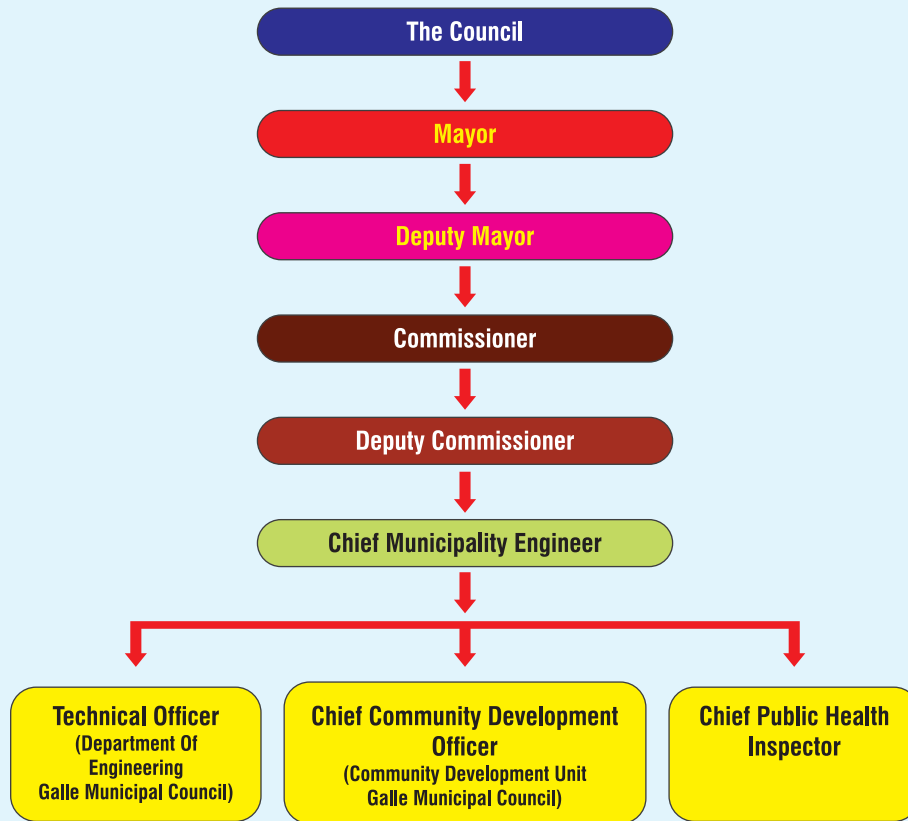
The Council

Mayor

Deputy Mayor

Commissioner

Deputy Commissioner

Chief Municipality Engineer

Technical Officer
(Department Of Engineering Galle Municipal Council)

Chief Community Development Officer
(Community Development Unit Galle Municipal Council)

Chief Public Health Inspector